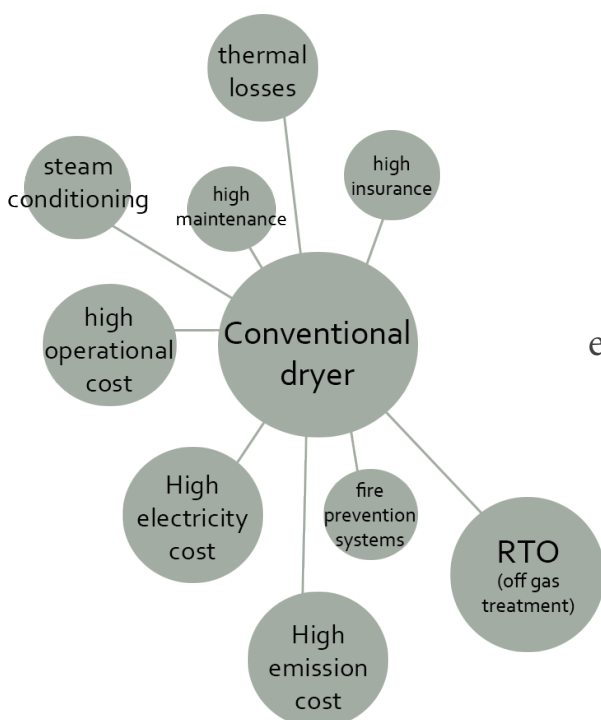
thermal losses

steam conditioning

high maintenance

high insurance

high operational cost

Conventional dryer

e

High electricity cost

fire prevention systems

RTO (off gas treatment)

High emission cost